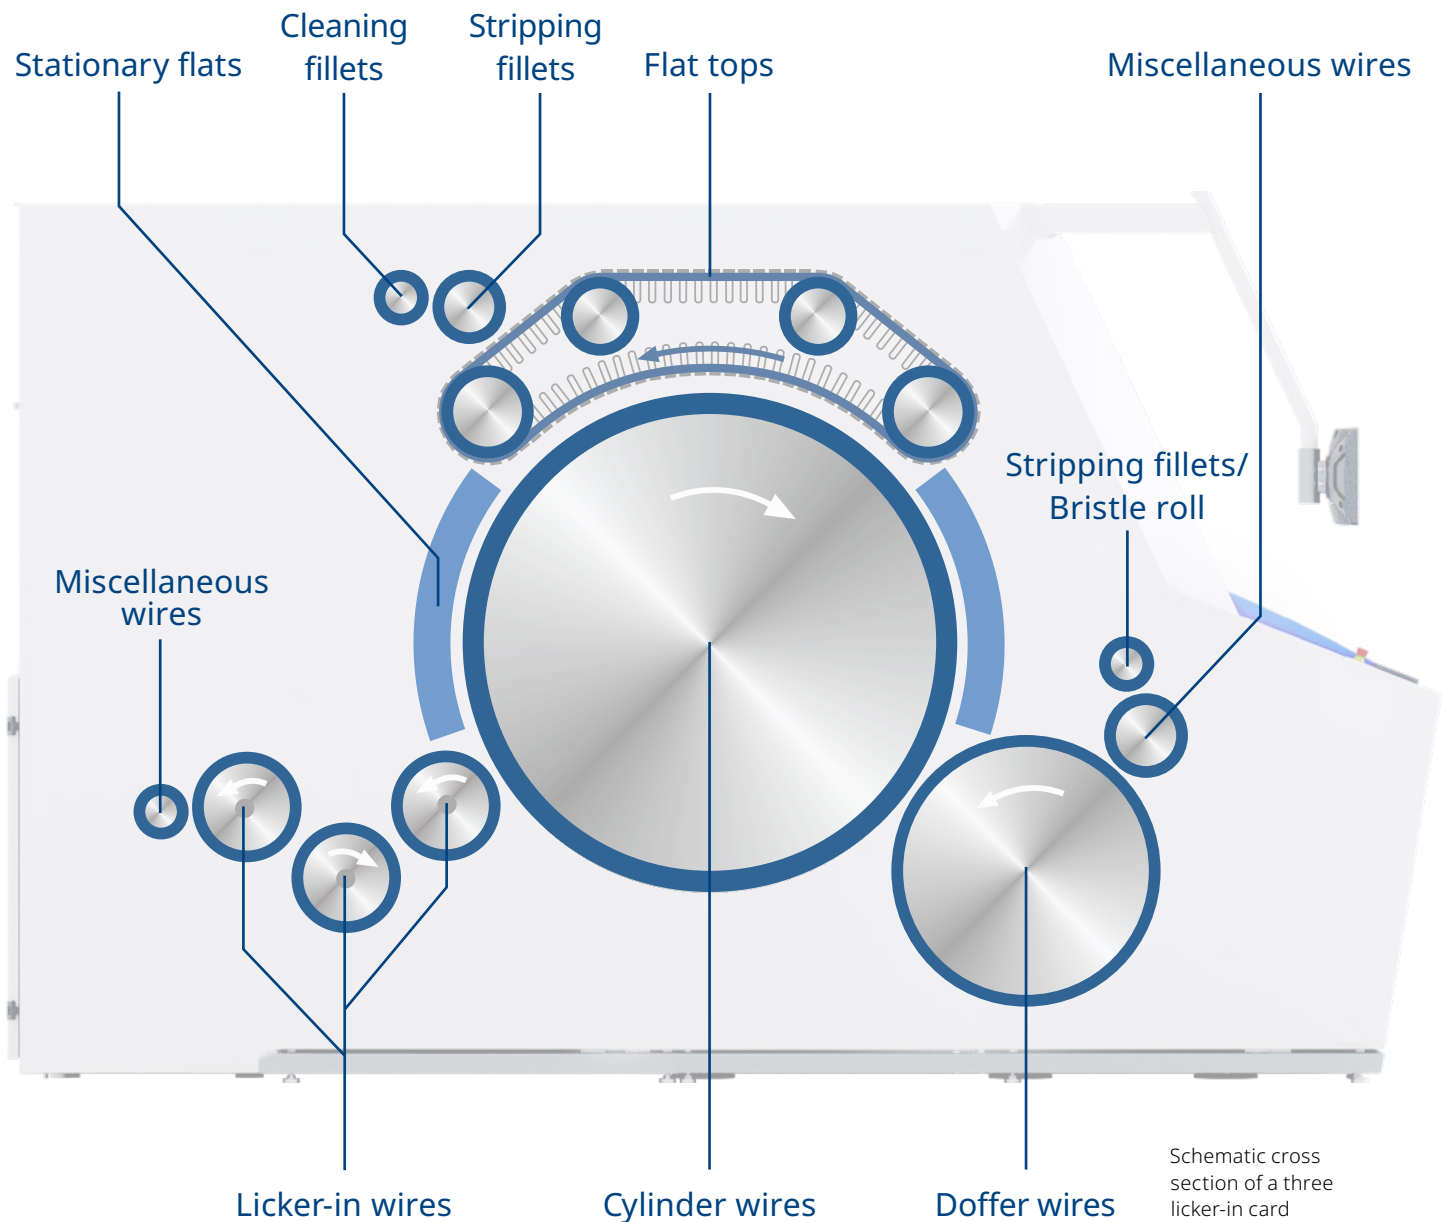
Stationary flats

Cleaning fillets

Stripping fillets

Flat tops

Miscellaneous wires

Stripping fillets/ Bristle roll

Miscellaneous wires

Licker-in wires

Cylinder wires

Doffer wires

Schematic cross section of a three licker-in card